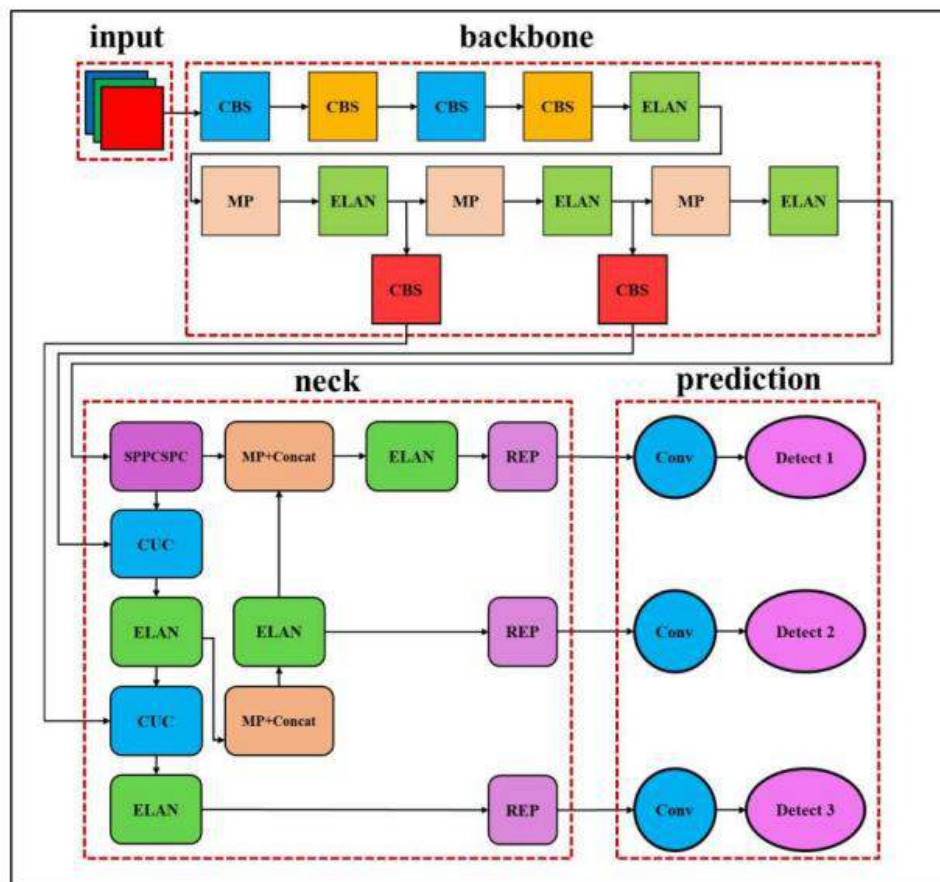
input

backbone

CBS
CBS
CBS
CBS
ELAN

MP
ELAN
MP
ELAN
MP
ELAN

CBS
CBS

neck

prediction

SPPCSPC
MP+Concat
ELAN
REP
Conv
Detect 1

CUC

ELAN
ELAN
REP
Conv
Detect 2

CUC
MP+Concat

ELAN
REP
Conv
Detect 3